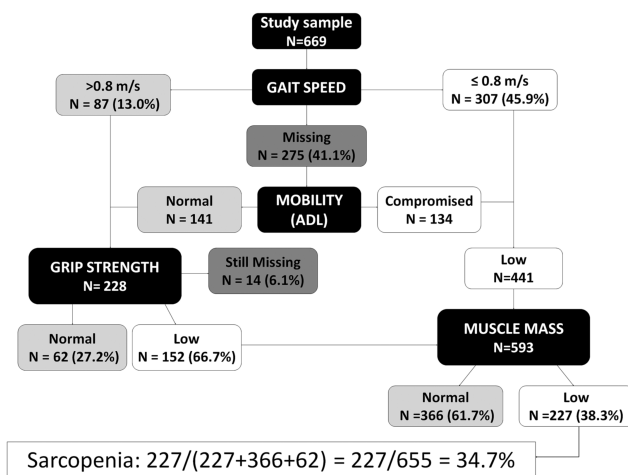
Study sample
N=669

GAIT SPEED

>0.8 m/s
N = 87 (13.0%)

≤ 0.8 m/s
N = 307 (45.9%)

Missing
N = 275 (41.1%)

Normal
N = 141

MOBILITY
(ADL)

Compromised
N = 134

GRIP STRENGTH
N= 228

Still Missing
N = 14 (6.1%)

Low
N=441

Normal
N = 62 (27.2%)

Low
N = 152 (66.7%)

MUSCLE MASS
N=593

Normal
N =366 (61.7%)

Low
N =227 (38.3%)

Sarcopenia: 227/(227+366+62) = 227/655 = 34.7%